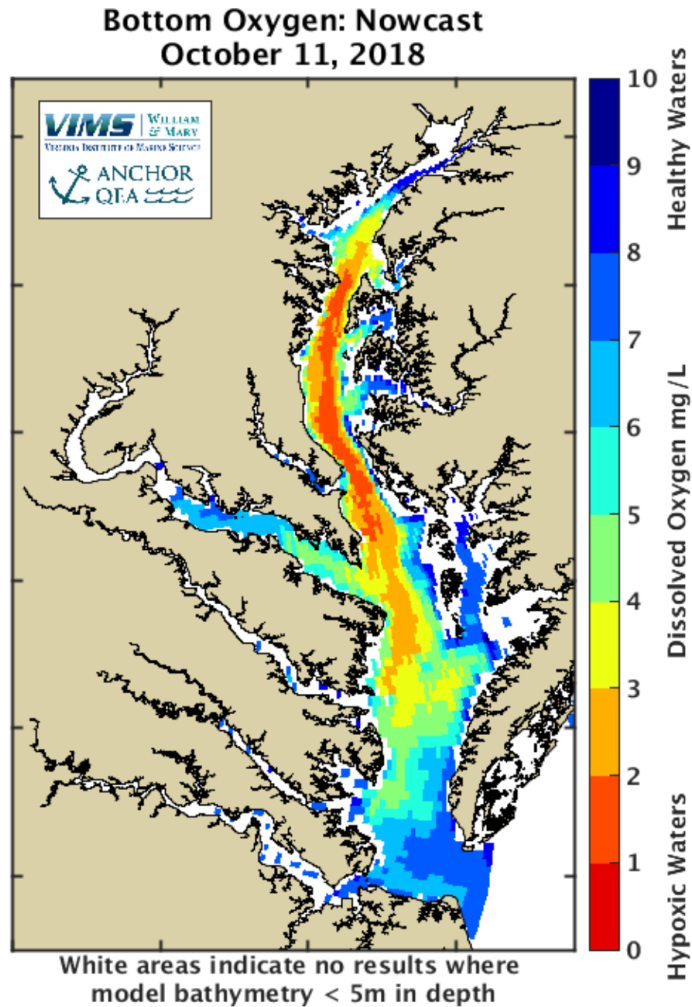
Bottom Oxygen: Nowcast
October 11, 2018

VIMS WILLIAM & MARY
VIRGINIA INSTITUTE OF MARINE SCIENCE

ANCHOR QEA

10
9
8
7
6
5
4
3
2
1
0

Healthy Waters
Dissolved Oxygen mg/L
Hypoxic Waters

White areas indicate no results where model bathymetry < 5m in depth